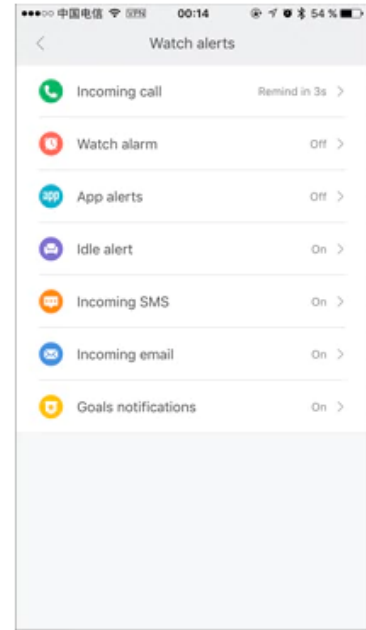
●●●○○ 中国电信 VPN 00:14 54 %

<

Watch alerts

Incoming call Remind in 3s >

Watch alarm Off >

app App alerts Off >

Idle alert On >

Incoming SMS On >

Incoming email On >

Goals notifications On >